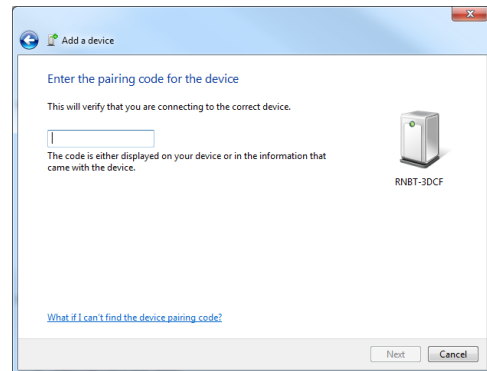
Add a device

Enter the pairing code for the device

This will verify that you are connecting to the correct device.

The code is either displayed on your device or in the information that came with the device.

RNBT-3DCF

What if I can't find the device pairing code?

Next
Cancel